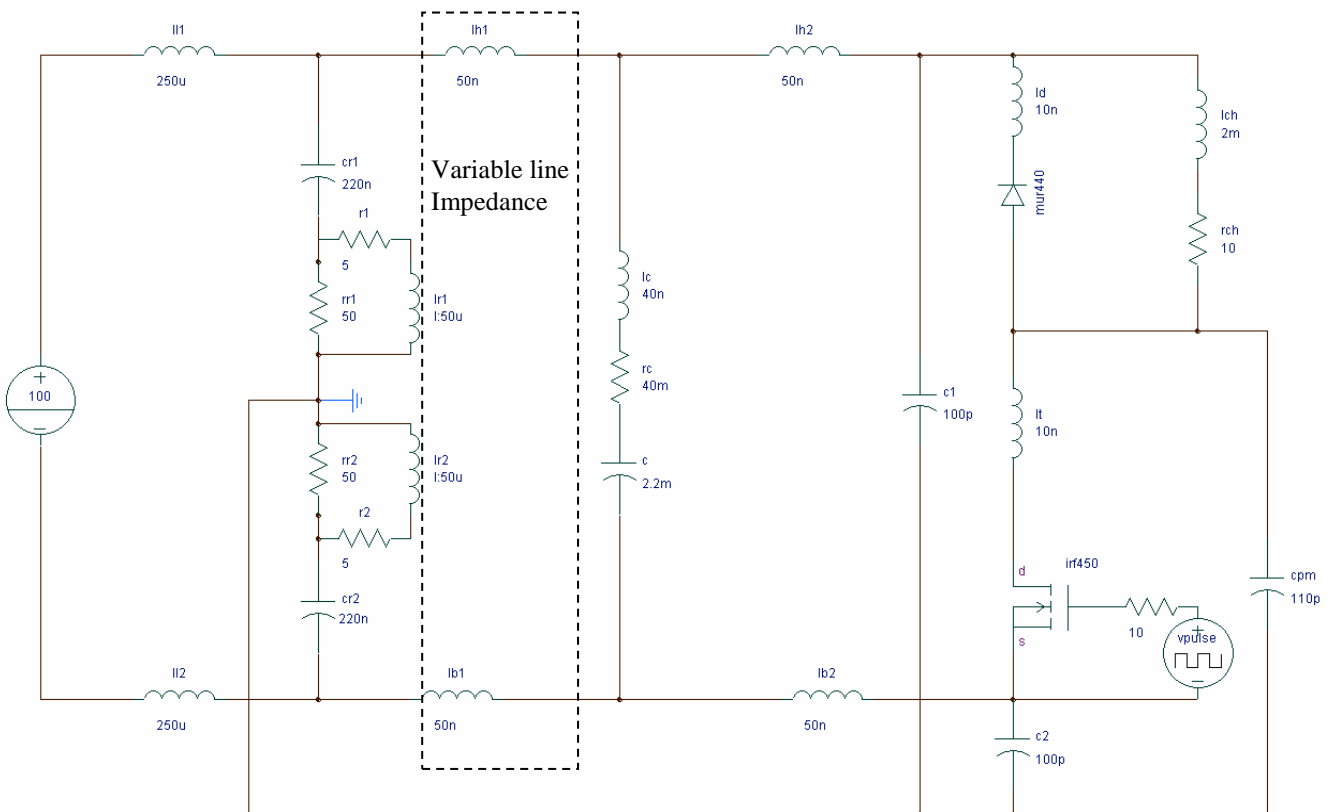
ll1
250u
lh1
50n
lh2
50n
ld
10n
lch
2m
cr1
220n
Variable line Impedance
mur440
r1
5
rch
10
rr1
50
lr1
l:50u
lc
40n
rc
40m
+
100
−
c1
100p
lt
10n
rr2
50
lr2
l:50u
c
2.2m
r2
5
d
irf450
cpm
110p
cr2
220n
10
s
vpulse
+
ll2
250u
lb1
50n
lb2
50n
c2
100p